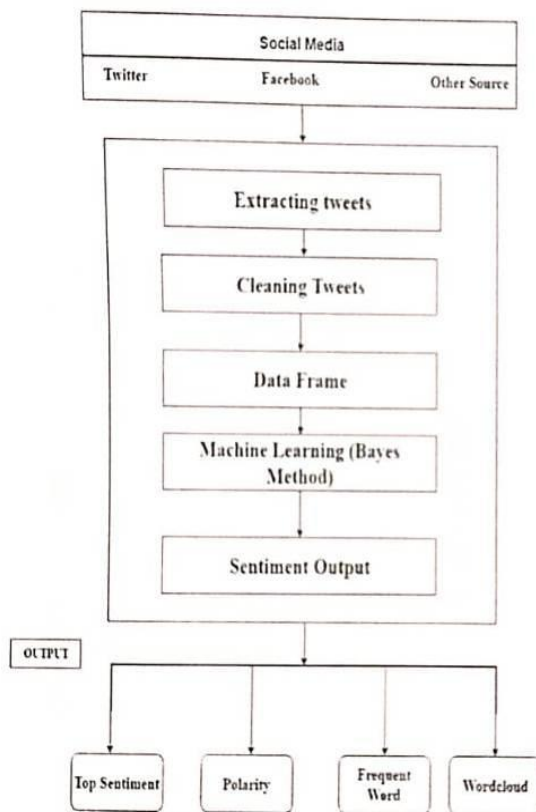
Social Media

Twitter

Facebook

Other Source

Extracting tweets

Cleaning Tweets

Data Frame

Machine Learning (Bayes Method)

Sentiment Output

OUTPUT

Top Sentiment

Polarity

Frequent Word

Wordcloud